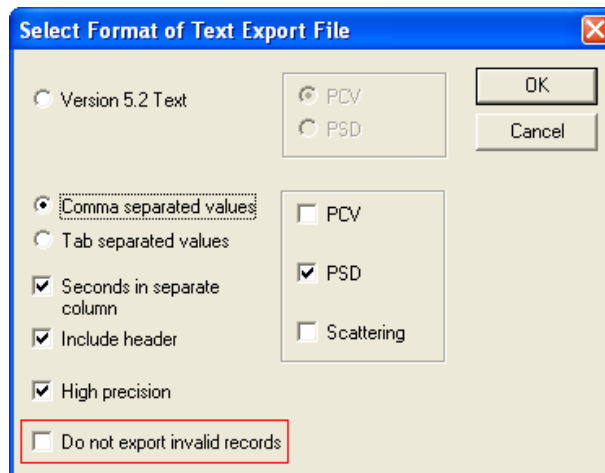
Select Format of Text Export File

Version 5.2 Text

PCV
PSD

OK
Cancel

Comma separated values
Tab separated values
Seconds in separate column
Include header
High precision

PCV
PSD
Scattering

Do not export invalid records